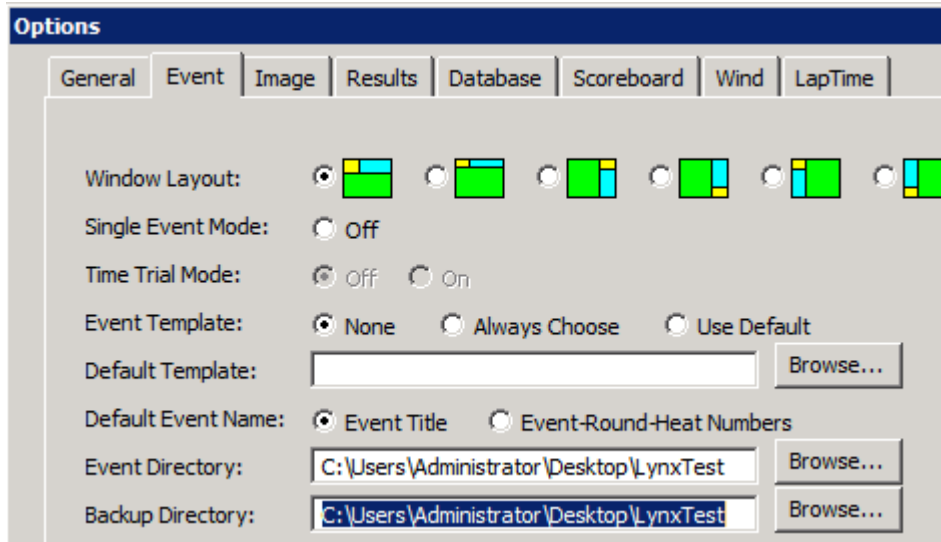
Options

General | Event | Image | Results | Database | Scoreboard | Wind | LapTime

Window Layout:

Single Event Mode: Off

Time Trial Mode: Off On

Event Template: None Always Choose Use Default

Default Template: Browse...

Default Event Name: Event Title Event-Round-Heat Numbers

Event Directory: C:\Users\Administrator\Desktop\LynxTest Browse...

Backup Directory: C:\Users\Administrator\Desktop\LynxTest Browse...